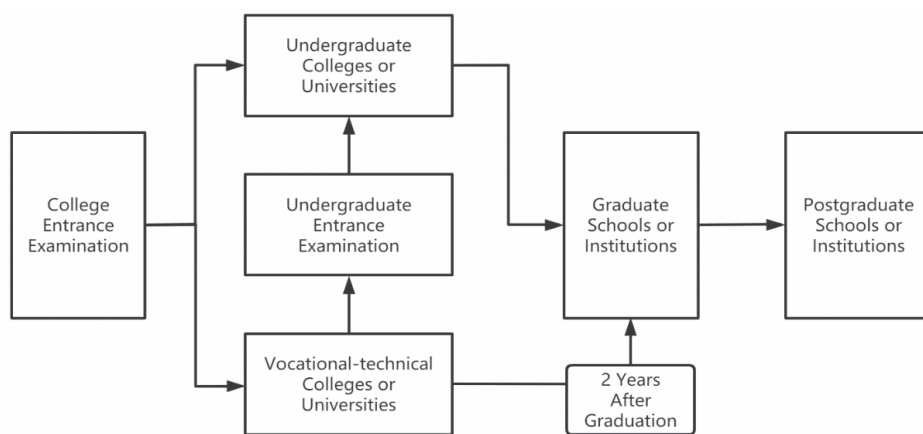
College Entrance Examination

Undergraduate Colleges or Universities

Undergraduate Entrance Examination

Vocational-technical Colleges or Universities

2 Years After Graduation

Graduate Schools or Institutions

Postgraduate Schools or Institutions